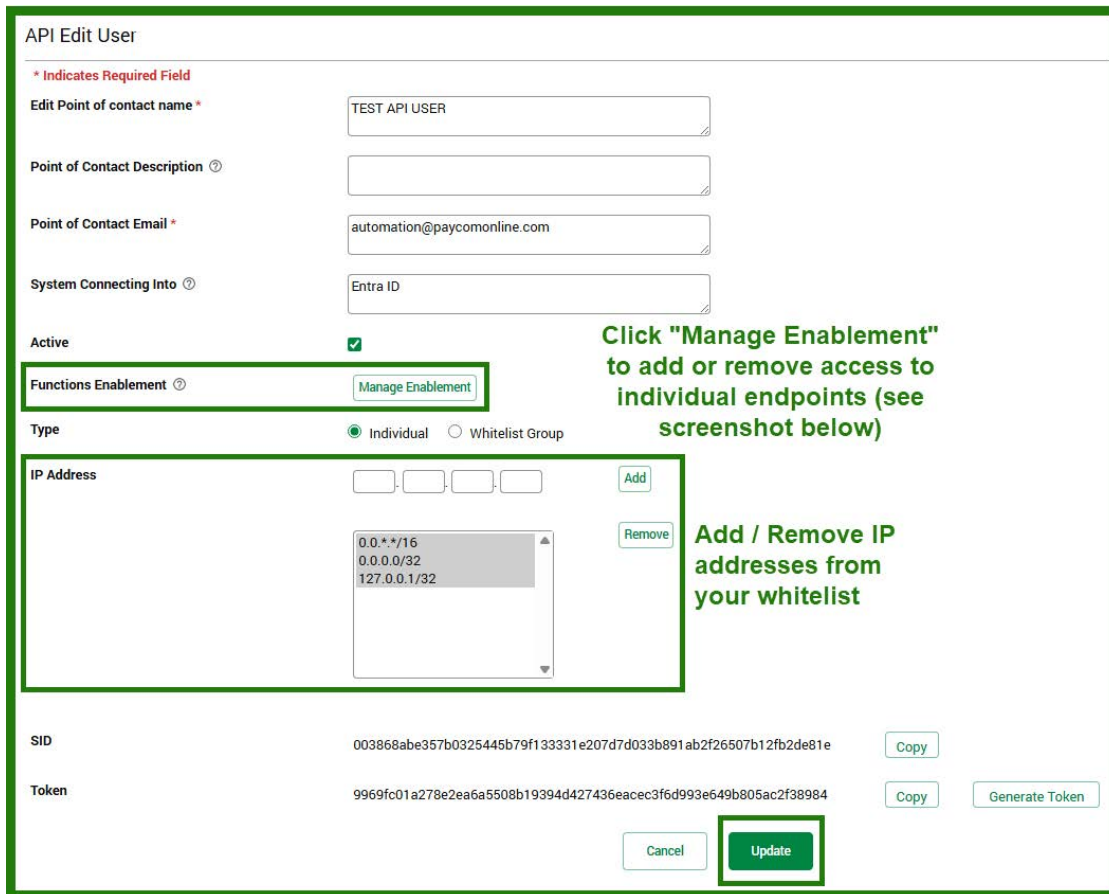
API Edit User

* Indicates Required Field

Edit Point of contact name *

TEST API USER

Point of Contact Description

Point of Contact Email *

automation@paycomonline.com

System Connecting Into

Entra ID

Active

Click "Manage Enablement" to add or remove access to individual endpoints (see screenshot below)

Functions Enablement

Manage Enablement

Type

Individual Whitelist Group

IP Address

Add

Remove

0.0.*.*/16
0.0.0.0/32
127.0.0.1/32

Add / Remove IP addresses from your whitelist

SID

003868abe357b0325445b79f133331e207d7d033b891ab2f26507b12fb2de81e

Copy

Token

9969fc01a278e2ea6a5508b19394d427436eacec3f6d993e649b805ac2f38984

Copy

Generate Token

Cancel

Update